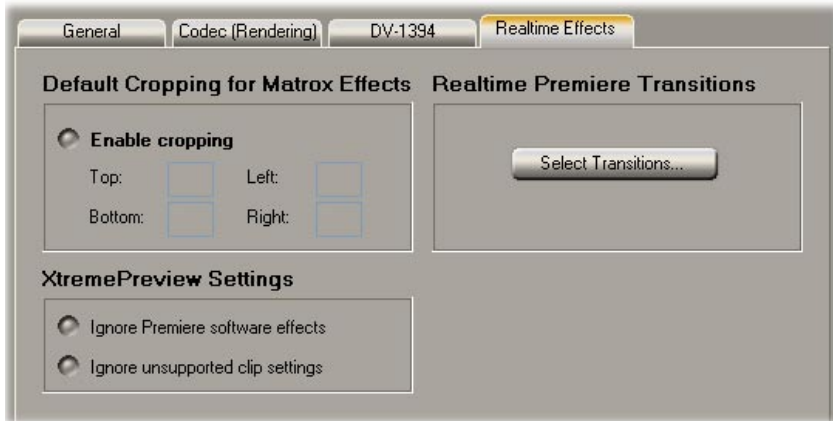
General | Codec (Rendering) | DV-1394 | Realtime Effects

Default Cropping for Matrox Effects

Enable cropping

Top:

Left:

Bottom:

Right:

Realtime Premiere Transitions

Select Transitions...

XtremePreview Settings

Ignore Premiere software effects

Ignore unsupported clip settings